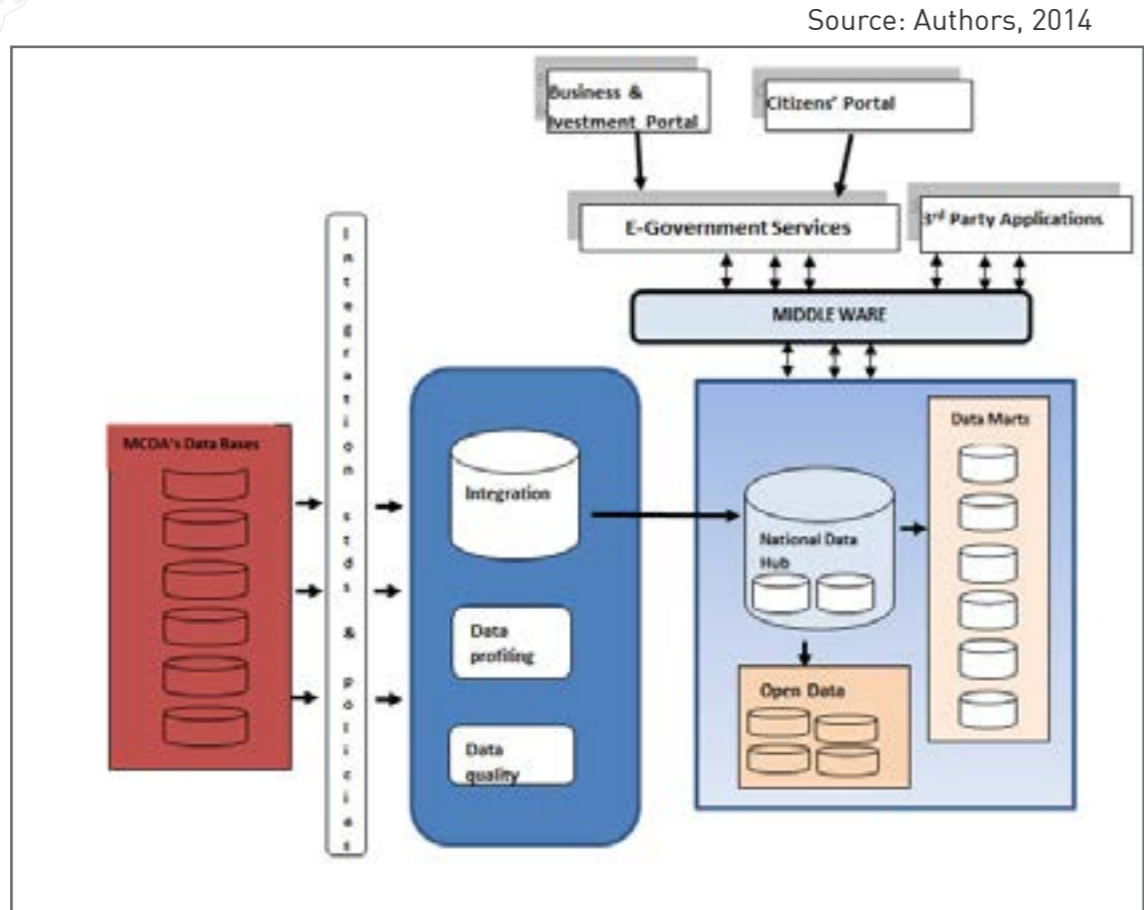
Source: Authors, 2014

Business & Ivestment Portal

Citizens' Portal

E-Government Services

3rd Party Applications

MIDDLE WARE

Integration stds & policies

MCDA's Data Bases

Intrgration

Data profiling

Data quality

National Data Hub

Data Marts

Open Data